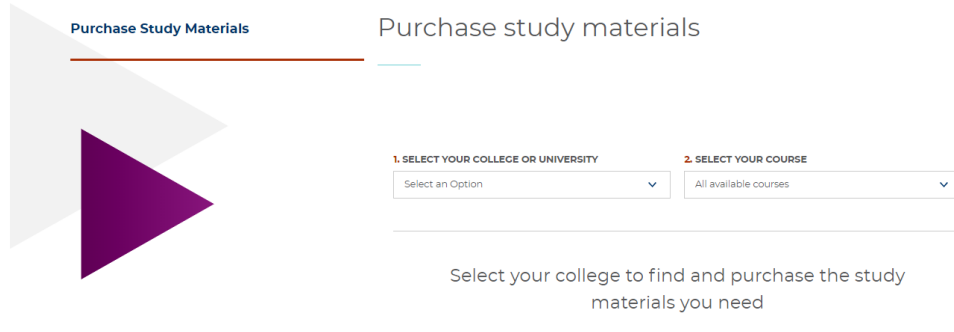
Purchase Study Materials

Purchase study materials

1. SELECT YOUR COLLEGE OR UNIVERSITY
Select an Option

2. SELECT YOUR COURSE
All available courses

Select your college to find and purchase the study materials you need